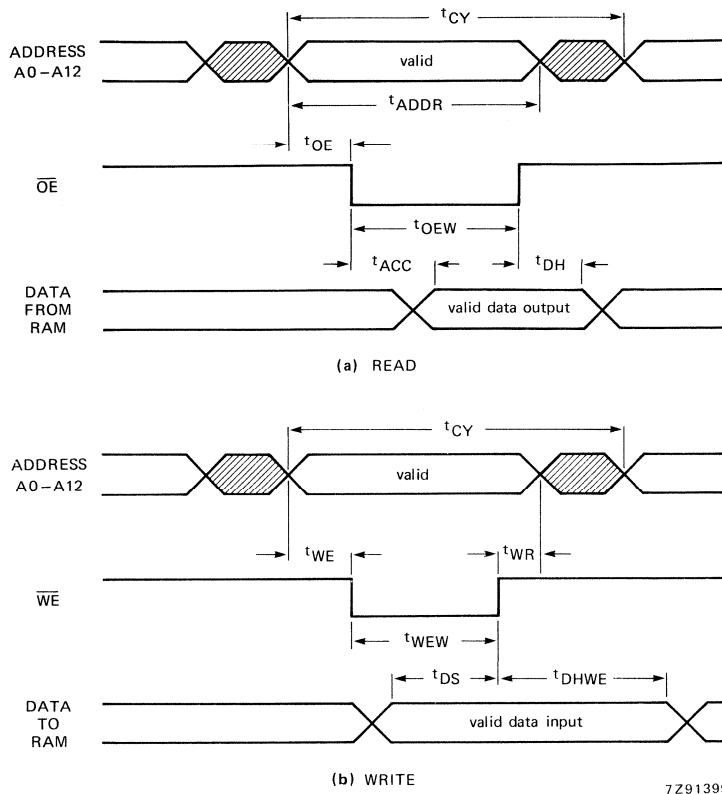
$t_{CY}$

ADDRESS A0–A12

valid

$t_{ADDR}$

$t_{OE}$

$\overline{OE}$

$t_{OEW}$

$t_{ACC}$

$t_{DH}$

DATA FROM RAM

valid data output

(a) READ

$t_{CY}$

ADDRESS A0–A12

valid

$t_{WE}$

$t_{WR}$

$\overline{WE}$

$t_{WEW}$

$t_{DS}$

$t_{DHWE}$

DATA TO RAM

valid data input

(b) WRITE

7Z9139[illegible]